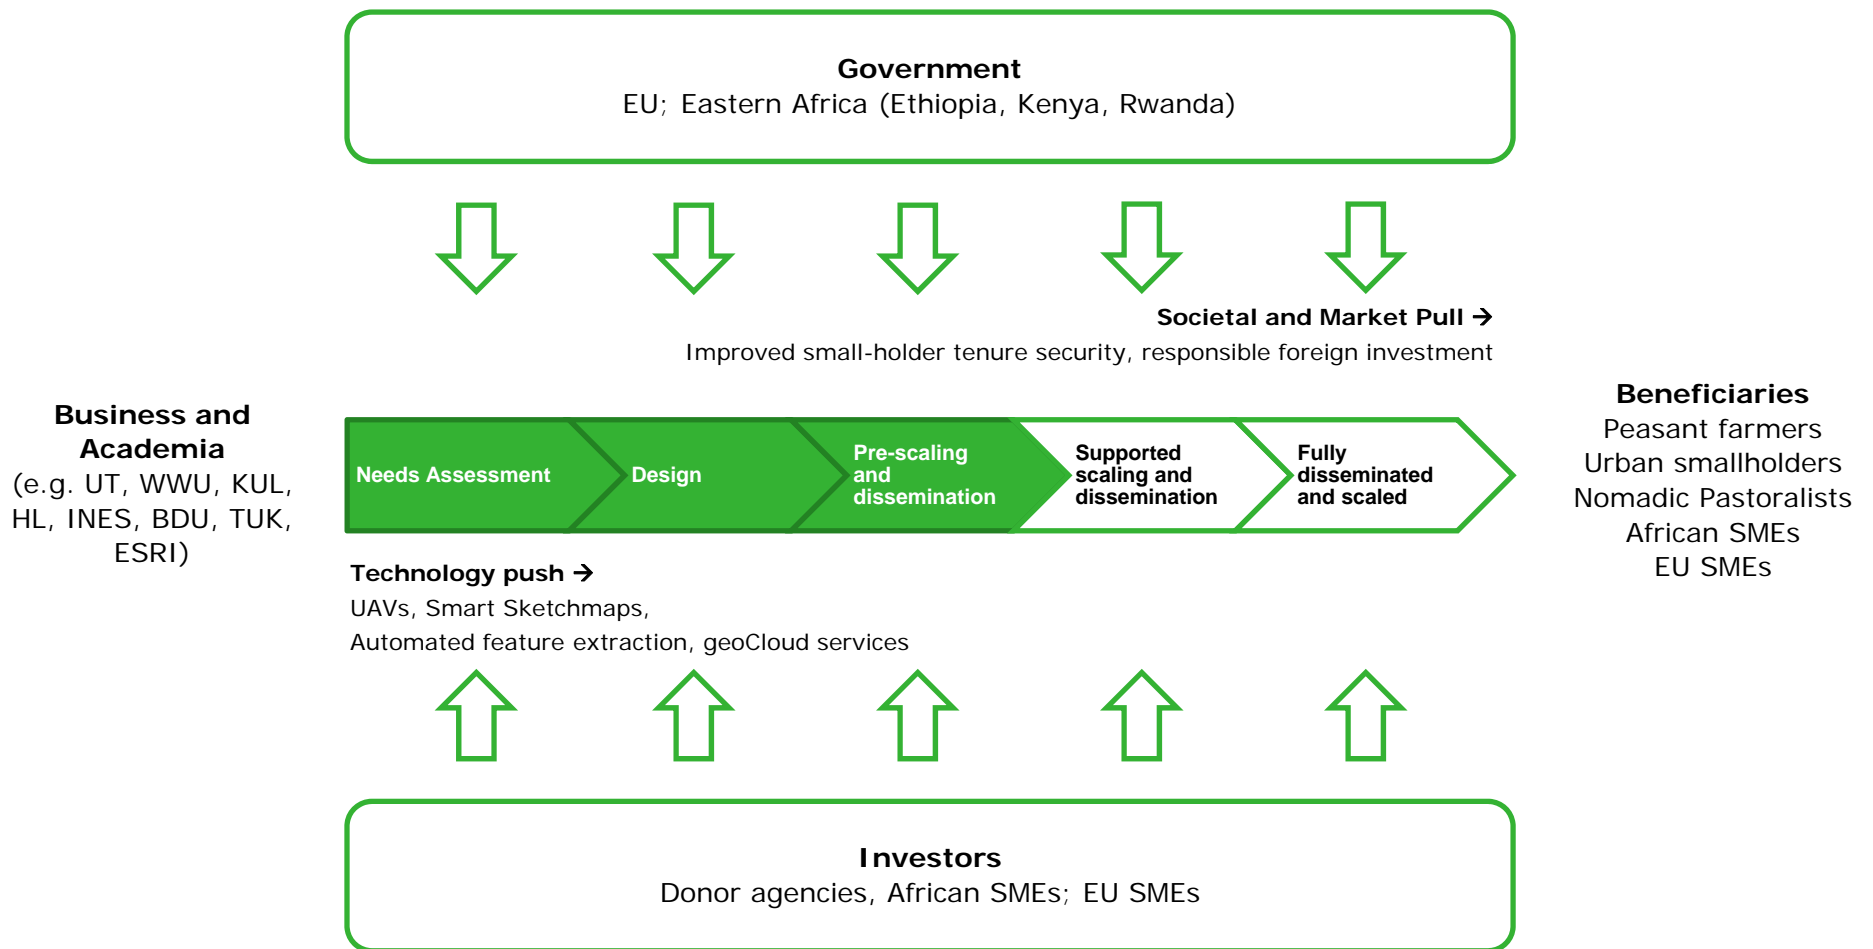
Government
EU; Eastern Africa (Ethiopia, Kenya, Rwanda)

Societal and Market Pull →
Improved small-holder tenure security, responsible foreign investment

Business and Academia
(e.g. UT, WWU, KUL, HL, INES, BDU, TUK, ESRI)

Needs Assessment

Design

Pre-scaling and dissemination

Supported scaling and dissemination

Fully disseminated and scaled

Beneficiaries
Peasant farmers
Urban smallholders
Nomadic Pastoralists
African SMEs
EU SMEs

Technology push →
UAVs, Smart Sketchmaps,
Automated feature extraction, geoCloud services

Investors
Donor agencies, African SMEs; EU SMEs